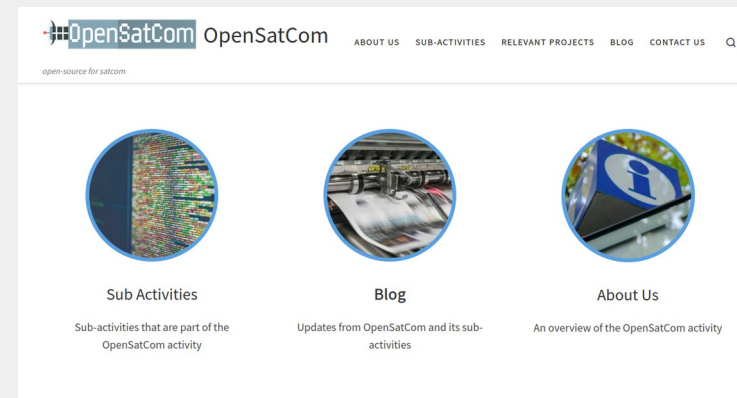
OpenSatCom OpenSatCom

ABOUT US SUB-ACTIVITIES RELEVANT PROJECTS BLOG CONTACT US

open-source for satcom

Sub Activities

Sub-activities that are part of the OpenSatCom activity

Blog

Updates from OpenSatCom and its sub-activities

About Us

An overview of the OpenSatCom activity